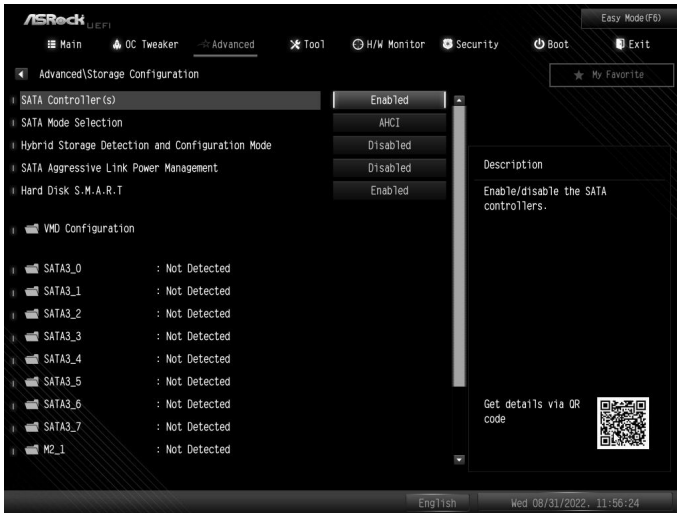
ASRock UEFI

Easy Mode(F6)

Main OC Tweaker Advanced Tool H/W Monitor Security Boot Exit

Advanced\Storage Configuration

My Favorite

SATA Controller(s) Enabled
SATA Mode Selection AHCI
Hybrid Storage Detection and Configuration Mode Disabled
SATA Aggressive Link Power Management Disabled
Hard Disk S.M.A.R.T Enabled

VMD Configuration

SATA3_0 : Not Detected
SATA3_1 : Not Detected
SATA3_2 : Not Detected
SATA3_3 : Not Detected
SATA3_4 : Not Detected
SATA3_5 : Not Detected
SATA3_6 : Not Detected
SATA3_7 : Not Detected
M2_1 : Not Detected

Description

Enable/disable the SATA controllers.

Get details via QR code

English

Wed 08/31/2022, 11:56:24